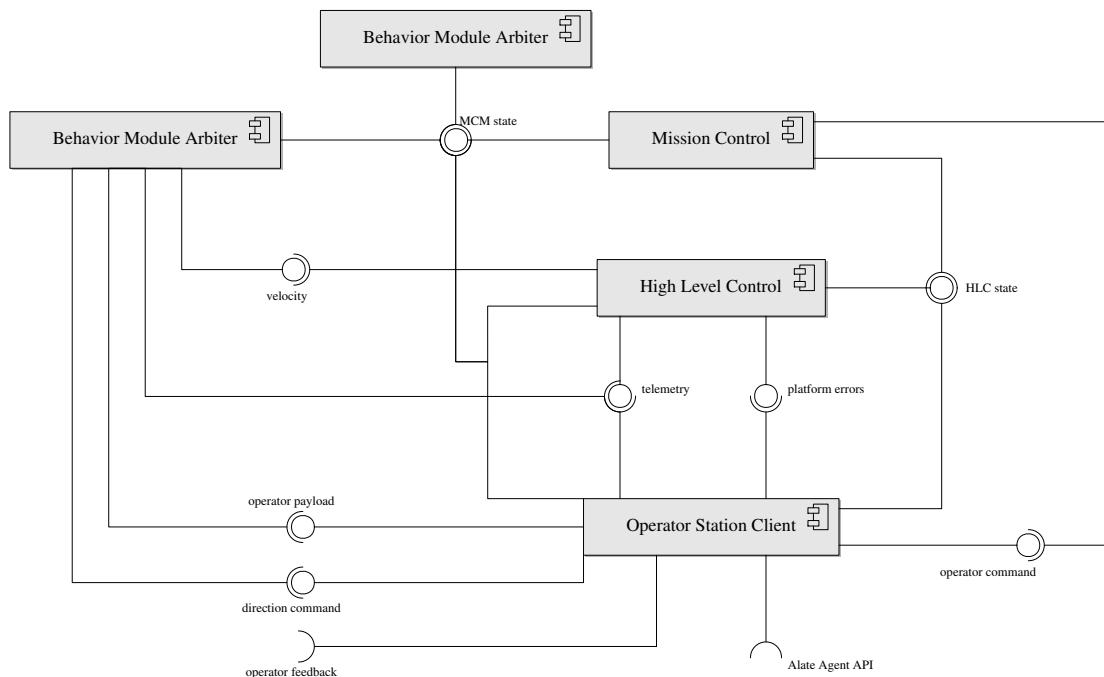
Behavior Module Arbiter

Behavior Module Arbiter

MCM state

Mission Control

velocity

High Level Control

HLC state

telemetry

platform errors

operator payload

Operator Station Client

operator command

direction command

operator feedback

Alate Agent API